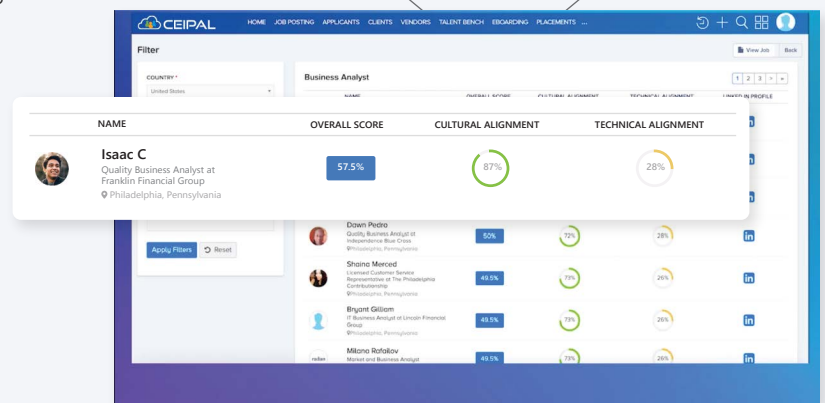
CEIPAL HOME JOB POSTING APPLICANTS CLIENTS VENDORS TALENT BENCH EBOARDING PLACEMENTS ...

Filter

View Job Back

COUNTRY *

United States

Business Analyst

1 2 3 > »

NAME OVERALL SCORE CULTURAL ALIGNMENT TECHNICAL ALIGNMENT LINKED IN PROFILE

| NAME | OVERALL SCORE | CULTURAL ALIGNMENT | TECHNICAL ALIGNMENT |
|---|---|---|---|
| Isaac C Quality Business Analyst at Franklin Financial Group Philadelphia, Pennsylvania | 57.5% | 87% | 28% |

Apply Filters Reset

| | | | | |
|---|---|---|---|---|
| Dawn Pedro Quality Business Analyst at Independence Blue Cross Philadelphia, Pennsylvania | 50% | 72% | 28% | in |
| Shaina Merced Licensed Customer Service Representative at The Philadelphia Contributionship Philadelphia, Pennsylvania | 49.5% | 73% | 26% | in |
| Bryant Gilliam IT Business Analyst at Lincoln Financial Group Philadelphia, Pennsylvania | 49.5% | 73% | 26% | in |
| Milana Rafailov Market and Business Analyst | 49.5% | 73% | 26% | in |